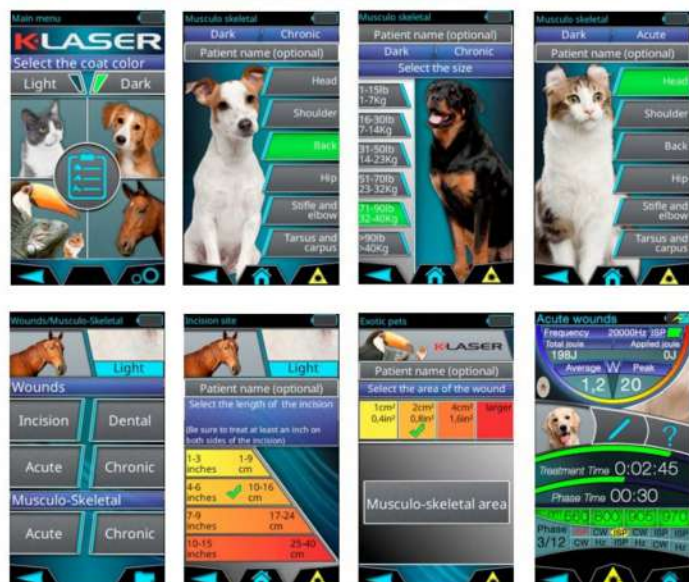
Main menu
K-LASER
Select the coat color
Light
Dark

Musculo skeletal
Dark
Chronic
Patient name (optional)
Head
Shoulder
Back
Hip
Stifle and elbow
Tarsus and carpus

Musculo skeletal
Patient name (optional)
Dark
Chronic
Select the size
1-15lb 1-7Kg
16-30lb 7-14Kg
31-50lb 14-23Kg
51-70lb 23-32Kg
71-90lb 32-40Kg
>90lb >40Kg

Musculo skeletal
Dark
Acute
Patient name (optional)
Head
Shoulder
Back
Hip
Stifle and elbow
Tarsus and carpus

Wounds/Musculo-Skeletal
Light
Wounds
Incision
Dental
Acute
Chronic
Musculo-Skeletal
Acute
Chronic

Incision site
Light
Patient name (optional)
Select the length of the incision
(Be sure to treat at least an inch on both sides of the incision)
1-3 inches
1-9 cm
4-6 inches
10-16 cm
7-9 inches
17-24 cm
10-15 inches
25-40 cm

Exotic pets
K-LASER
Patient name (optional)
Select the area of the wound
1cm² 0,4in²
2cm² 0,8in²
4cm² 1,6in²
larger
Musculo-skeletal area

Acute wounds
Frequency 20000Hz ISP
Total joule
Applied joule
198J
0J
Average W Peak
1,2 20
Treatment Time 0:02:45
Phase Time 00:30
Phase 3/12
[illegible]